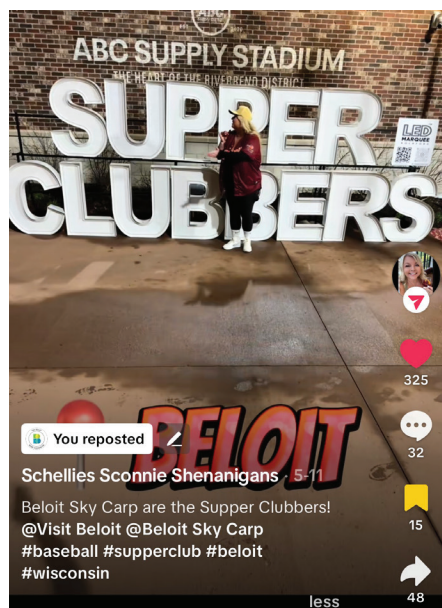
ABC
ABC SUPPLY STADIUM
THE HEART OF THE RIVERBEND DISTRICT
SUPPER CLUBBERS
LED MARQUEE

BELOIT

You reposted

Schellies Sconnie Shenanigans · 5-11

Beloit Sky Carp are the Supper Clubbers! @Visit Beloit @Beloit Sky Carp #baseball #supperclub #beloit #wisconsin

325
32
15
48
less